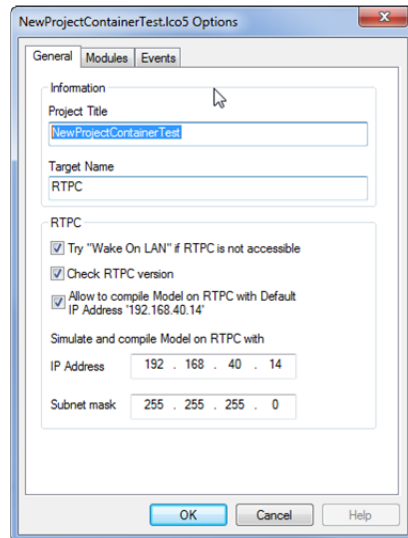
NewProjectContainerTest.lco5 Options

General | Modules | Events

Information

Project Title

NewProjectContainerTest

Target Name

RTPC

RTPC

Try "Wake On LAN" if RTPC is not accessible

Check RTPC version

Allow to compile Model on RTPC with Default IP Address '192.168.40.14'

Simulate and compile Model on RTPC with

IP Address 192 . 168 . 40 . 14

Subnet mask 255 . 255 . 255 . 0

OK | Cancel | Help